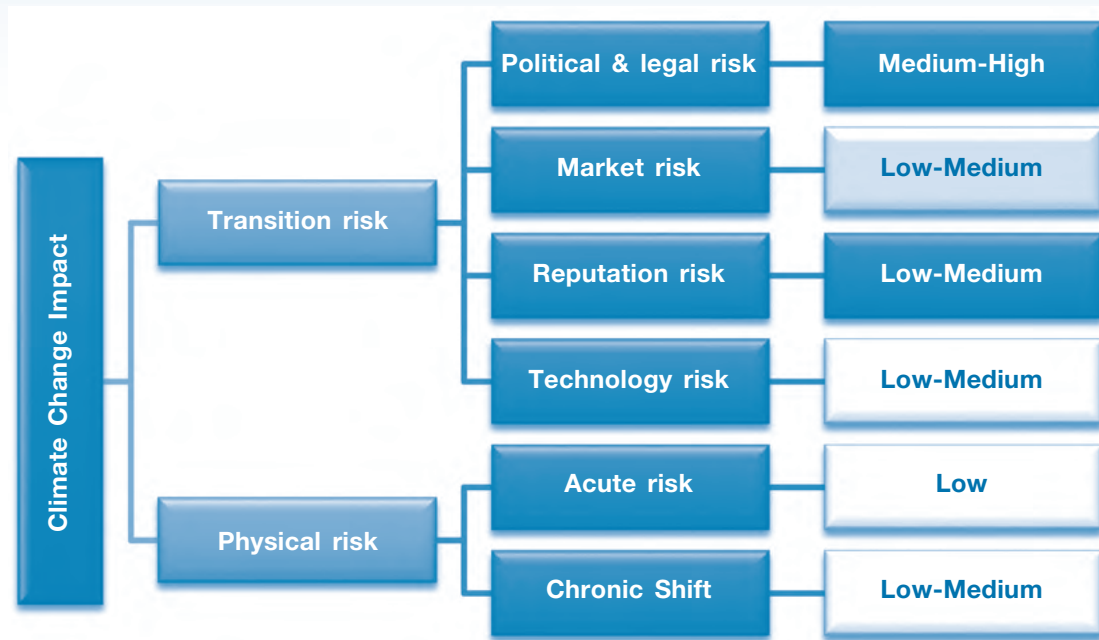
Climate Change Impact

Transition risk

Physical risk

Political & legal risk

Medium-High

Market risk

Low-Medium

Reputation risk

Low-Medium

Technology risk

Low-Medium

Acute risk

Low

Chronic Shift

Low-Medium